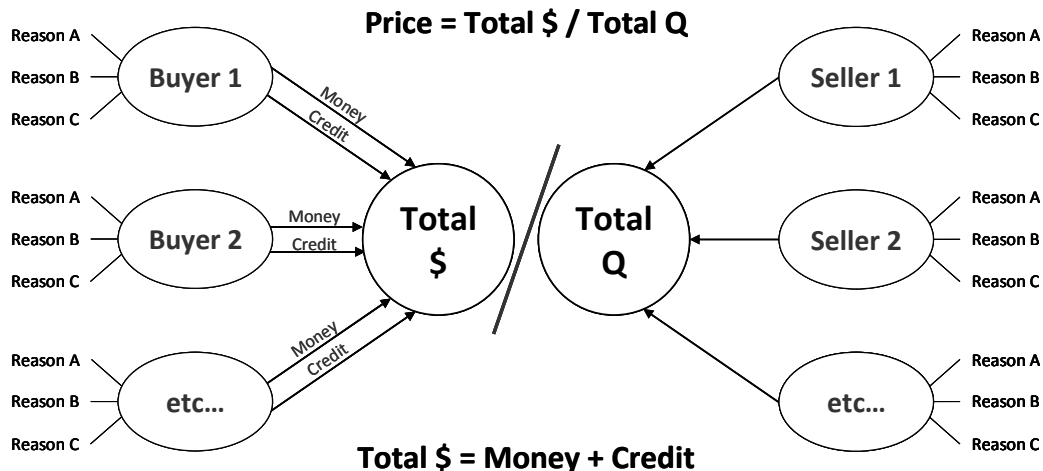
Price = Total \$ / Total Q

Reason A
Reason B
Reason C
Buyer 1
Money
Credit

Reason A
Reason B
Reason C
Buyer 2
Money
Credit

Reason A
Reason B
Reason C
etc…
Money
Credit

Total \$

Total Q

Seller 1
Reason A
Reason B
Reason C

Seller 2
Reason A
Reason B
Reason C

etc…
Reason A
Reason B
Reason C

Total \$ = Money + Credit